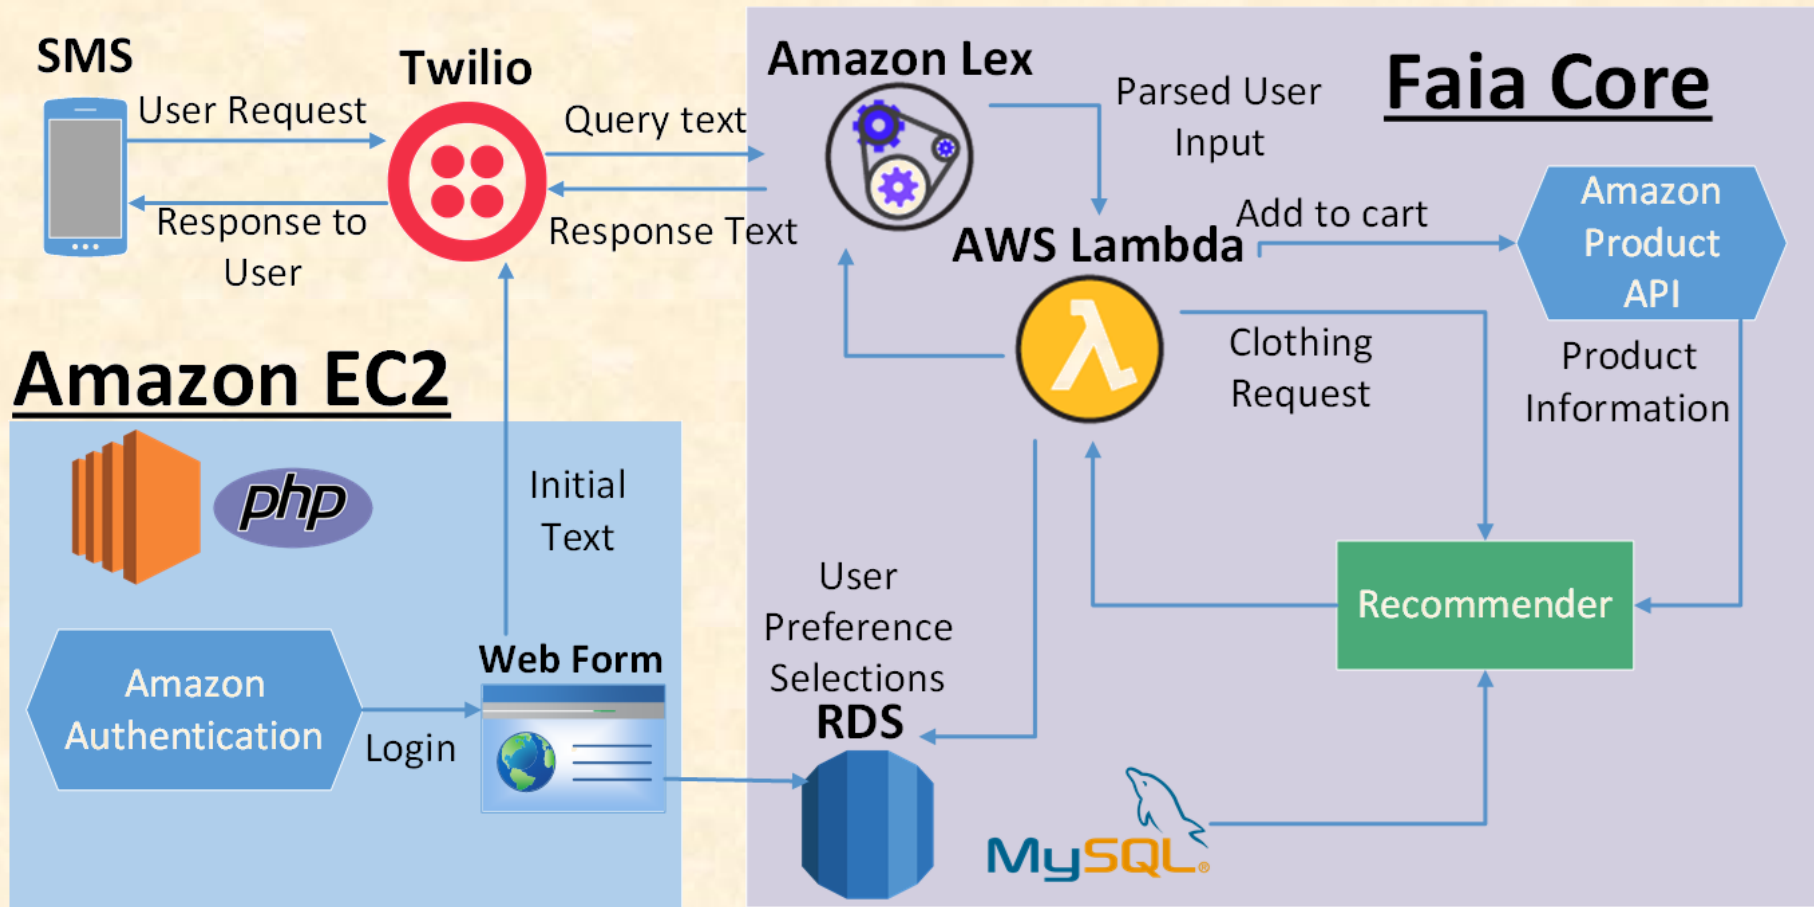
SMS

User Request

Response to User

Twilio

Query text

Response Text

Amazon Lex

Parsed User Input

Faia Core

AWS Lambda

Add to cart

Amazon Product API

Clothing Request

Product Information

Amazon EC2

php

Initial Text

Amazon Authentication

Login

Web Form

User Preference Selections

RDS

Recommender

MySQL